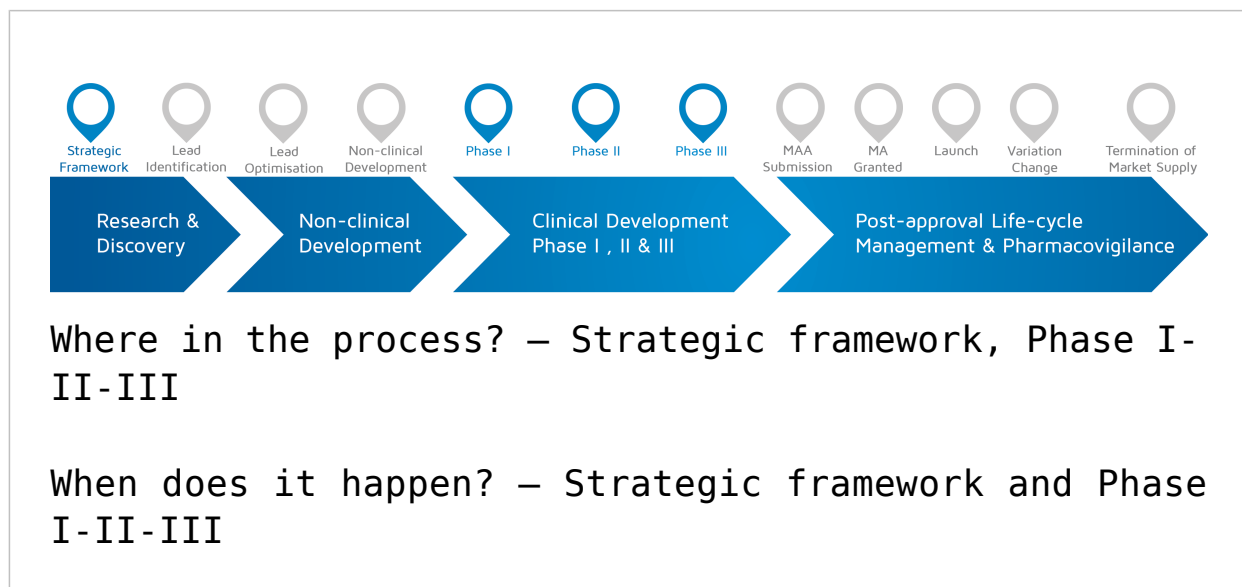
Strategic Framework
Lead Identification
Lead Optimisation
Non-clinical Development
Phase I
Phase II
Phase III
MAA Submission
MA Granted
Launch
Variation Change
Termination of Market Supply

Research & Discovery

Non-clinical Development

Clinical Development Phase I , II & III

Post-approval Life-cycle Management & Pharmacovigilance

Where in the process? – Strategic framework, Phase I-II-III

When does it happen? – Strategic framework and Phase I-II-III